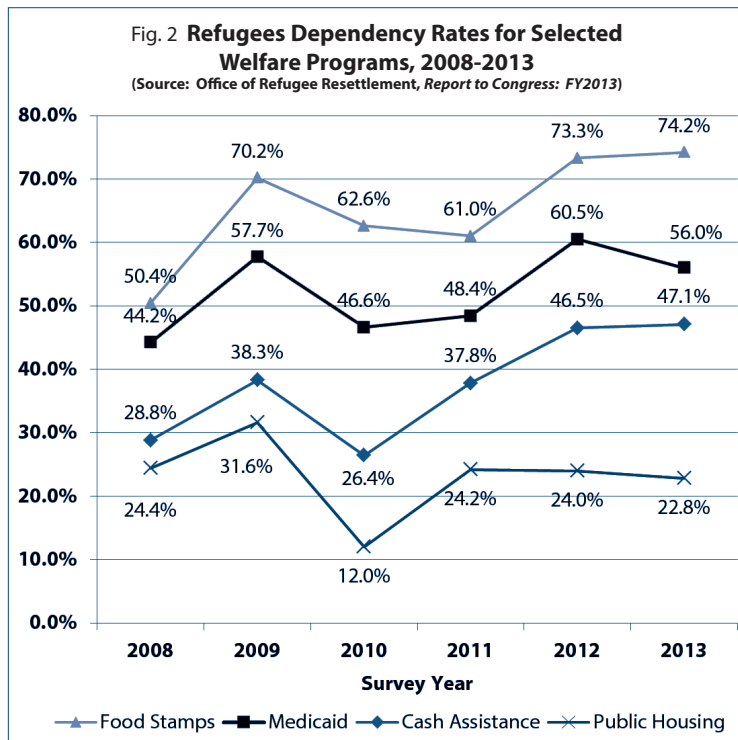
Fig. 2 **Refugees Dependency Rates for Selected Welfare Programs, 2008-2013**
(Source: Office of Refugee Resettlement, *Report to Congress: FY2013*)

80.0%
70.0%
60.0%
50.0%
40.0%
30.0%
20.0%
10.0%
0.0%

70.2%
62.6%
61.0%
73.3%
74.2%
57.7%
60.5%
56.0%
50.4%
44.2%
46.6%
48.4%
46.5%
47.1%
38.3%
37.8%
28.8%
31.6%
26.4%
24.4%
24.2%
24.0%
22.8%
12.0%

2008 2009 2010 2011 2012 2013

Survey Year

Food Stamps Medicaid Cash Assistance Public Housing